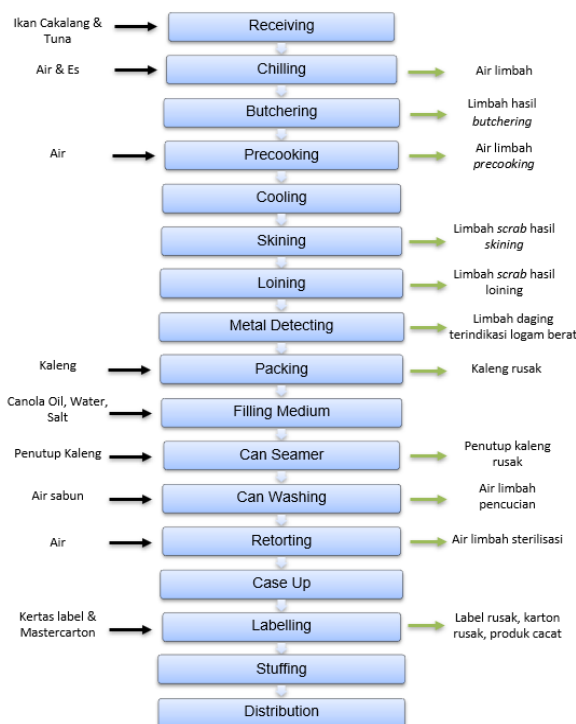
Ikan Cakalang & Tuna
Receiving

Air & Es
Chilling
Air limbah

Butchering
Limbah hasil *butchering*

Air
Precooking
Air limbah *precooking*

Cooling

Skining
Limbah *scrab* hasil *skining*

Loining
Limbah *scrab* hasil loining

Metal Detecting
Limbah daging terindikasi logam berat

Kaleng
Packing
Kaleng rusak

Canola Oil, Water, Salt
Filling Medium

Penutup Kaleng
Can Seamer
Penutup kaleng rusak

Air sabun
Can Washing
Air limbah pencucian

Air
Retorting
Air limbah sterilisasi

Case Up

Kertas label & Mastercarton
Labelling
Label rusak, karton rusak, produk cacat

Stuffing

Distribution